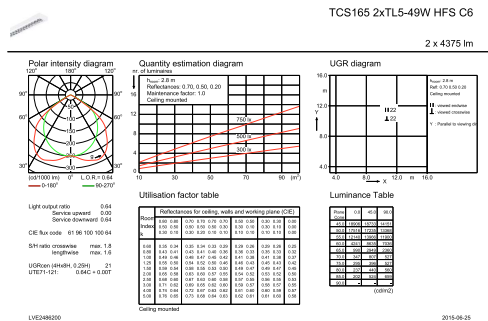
TCS165 2xTL5-49W HFS C6

2 x 4375 lm

Polar intensity diagram

120° 180° 120°

90° 90°

60° 60°

30° 0° 30°

150
300
450
600

(cd/1000 lm) 0° L.O.R.= 0.64

— 0-180° — 90-270°

Quantity estimation diagram

nr. of luminaires

$h_{room}$: 2.8 m
Reflectances: 0.70, 0.50, 0.20
Maintenance factor: 1.0
Ceiling mounted

20
16
12
8
4
0

750 lx
500 lx
300 lx

10 30 50 70 90 (m²)

UGR diagram

16.0
12.0
8.0
4.0

$h_{room}$: 2.8 m
Refl: 0.70 0.50 0.20
Ceiling mounted

22
22

| : viewed endwise
— : viewed crosswise

Y : Parallel to viewing dir

4.0 8.0 12.0 m 16.0

X

Y

Light output ratio 0.64
Service upward 0.00
Service downward 0.64

CIE flux code 61 96 100 100 64

S/H ratio crosswise max. 1.8
lengthwise max. 1.6

UGRcen (4Hx8H, 0.25H) 21
UTE71-121: 0.64C + 0.00T

Utilisation factor table

| Room Index k | Reflectances for ceiling, walls and working plane (CIE) |
|---|---|
| | 0.80 0.80 0.70 0.70 0.70 0.70 0.50 0.50 0.30 0.30 0.00 |
| | 0.50 0.50 0.50 0.50 0.50 0.30 0.30 0.10 0.30 0.10 0.00 |
| | 0.30 0.10 0.30 0.20 0.10 0.10 0.10 0.10 0.10 0.10 0.00 |
| 0.60 | 0.35 0.34 0.35 0.34 0.33 0.29 0.29 0.26 0.29 0.26 0.25 |
| 0.80 | 0.43 0.41 0.43 0.41 0.40 0.36 0.36 0.33 0.35 0.33 0.32 |
| 1.00 | 0.49 0.46 0.49 0.47 0.45 0.42 0.41 0.38 0.41 0.38 0.37 |
| 1.25 | 0.55 0.50 0.54 0.52 0.50 0.48 0.46 0.43 0.45 0.43 0.42 |
| 1.50 | 0.59 0.54 0.58 0.55 0.53 0.50 0.49 0.47 0.49 0.47 0.45 |
| 2.00 | 0.65 0.58 0.63 0.60 0.57 0.55 0.54 0.52 0.53 0.52 0.50 |
| 2.50 | 0.68 0.60 0.67 0.63 0.60 0.58 0.57 0.56 0.56 0.56 0.53 |
| 3.00 | 0.71 0.62 0.69 0.65 0.62 0.60 0.59 0.57 0.58 0.57 0.55 |
| 4.00 | 0.74 0.64 0.72 0.67 0.63 0.62 0.61 0.60 0.60 0.59 0.57 |
| 5.00 | 0.76 0.65 0.73 0.68 0.64 0.63 0.62 0.61 0.61 0.60 0.58 |

Ceiling mounted

Luminance Table

| Plane Cone | 0.0 | 45.0 | 90.0 |
|---|---|---|---|
| 45.0 | 18606 | 15712 | 14151 |
| 50.0 | 17519 | 17258 | 13564 |
| 55.0 | 13143 | 12853 | 11260 |
| 60.0 | 6317 | 8658 | 7036 |
| 65.0 | 1997 | 2418 | 2280 |
| 70.0 | 342 | 607 | 521 |
| 75.0 | 255 | 355 | 372 |
| 80.0 | 237 | 440 | 560 |
| 85.0 | 200 | 510 | 688 |
| 90.0 | - | - | - |

(cd/m2)

LVE2486200

2015-06-25